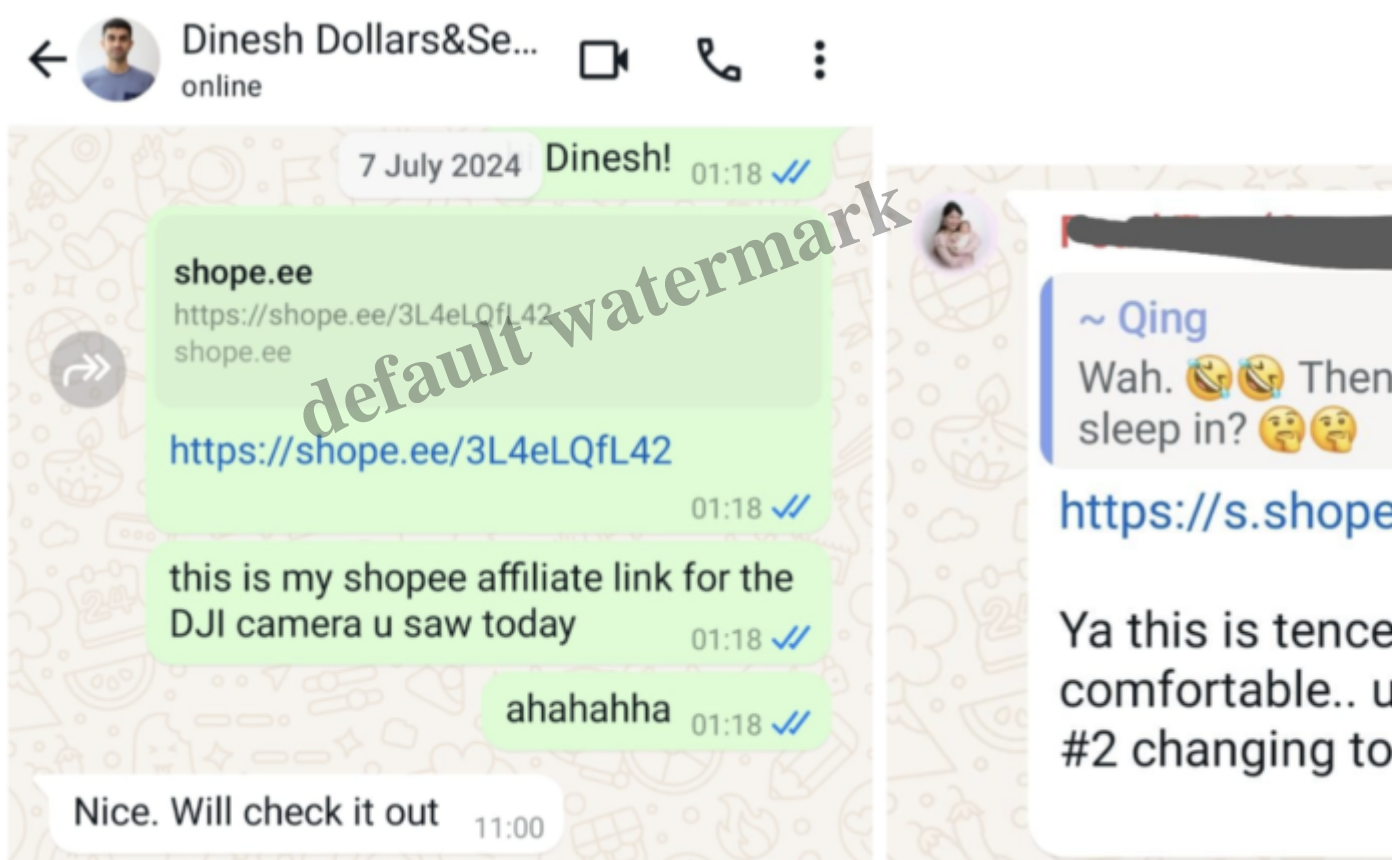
Dinesh Dollars&Se...
online

7 July 2024

Dinesh! 01:18

shope.ee
https://shope.ee/3L4eLQfL42
shope.ee

https://shope.ee/3L4eLQfL42
01:18

this is my shopee affiliate link for the DJI camera u saw today 01:18

ahahahha 01:18

Nice. Will check it out 11:00

default watermark

~ Qing
Wah. 🤣🤣 Then
sleep in? 🤔🤔

https://s.shope

Ya this is tence
comfortable.. u
#2 changing to